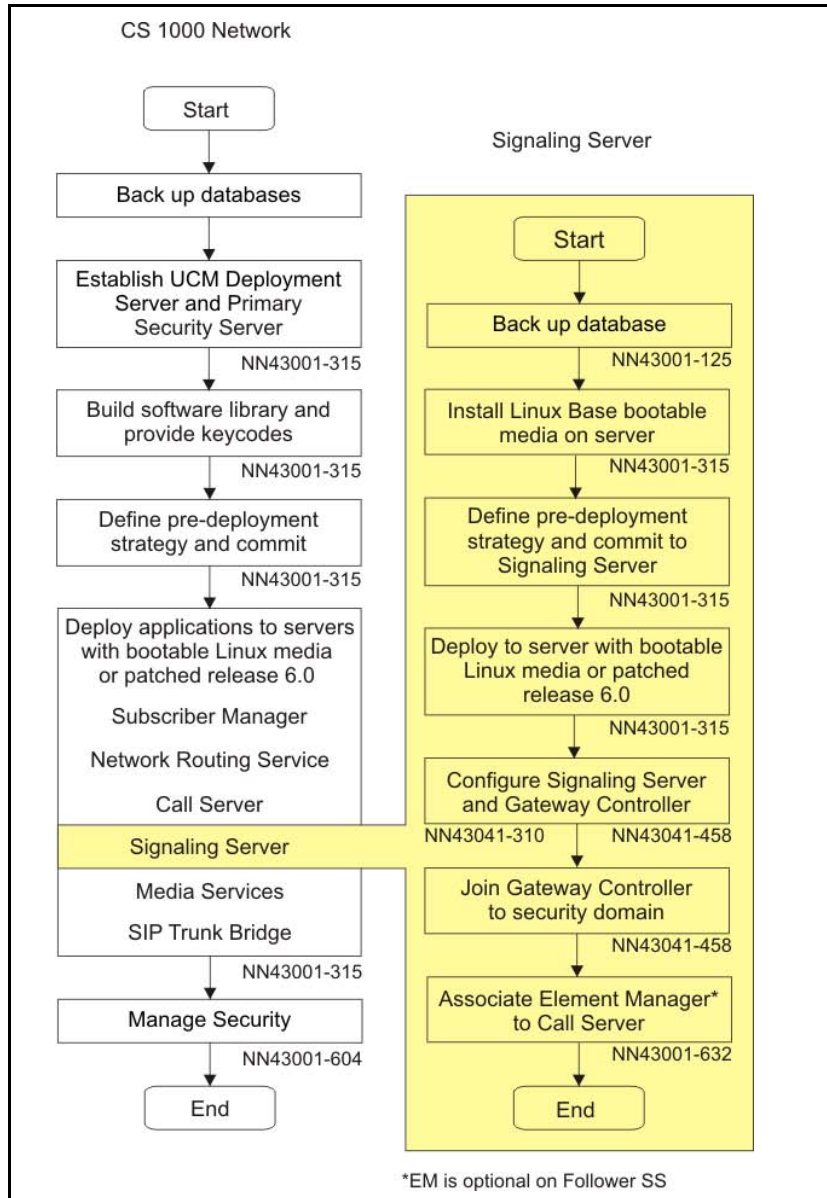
CS 1000 Network

Start

Back up databases

Establish UCM Deployment Server and Primary Security Server

NN43001-315

Build software library and provide keycodes

NN43001-315

Define pre-deployment strategy and commit

NN43001-315

Deploy applications to servers with bootable Linux media or patched release 6.0

Subscriber Manager

Network Routing Service

Call Server

Signaling Server

Media Services

SIP Trunk Bridge

NN43001-315

Manage Security

NN43001-604

End

Signaling Server

Start

Back up database

NN43001-125

Install Linux Base bootable media on server

NN43001-315

Define pre-deployment strategy and commit to Signaling Server

NN43001-315

Deploy to server with bootable Linux media or patched release 6.0

NN43001-315

Configure Signaling Server and Gateway Controller

NN43041-310 NN43041-458

Join Gateway Controller to security domain

NN43041-458

Associate Element Manager* to Call Server

NN43001-632

End

*EM is optional on Follower SS